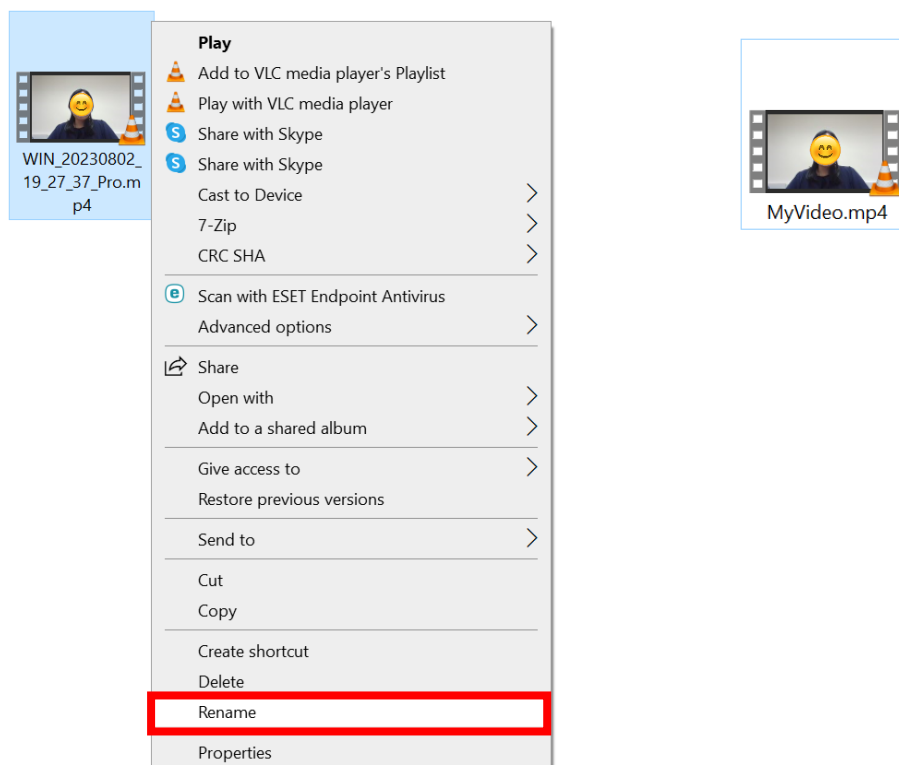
WIN_20230802_19_27_37_Pro.mp4

Play
Add to VLC media player's Playlist
Play with VLC media player
Share with Skype
Share with Skype
Cast to Device
7-Zip
CRC SHA
Scan with ESET Endpoint Antivirus
Advanced options
Share
Open with
Add to a shared album
Give access to
Restore previous versions
Send to
Cut
Copy
Create shortcut
Delete
Rename
Properties

MyVideo.mp4